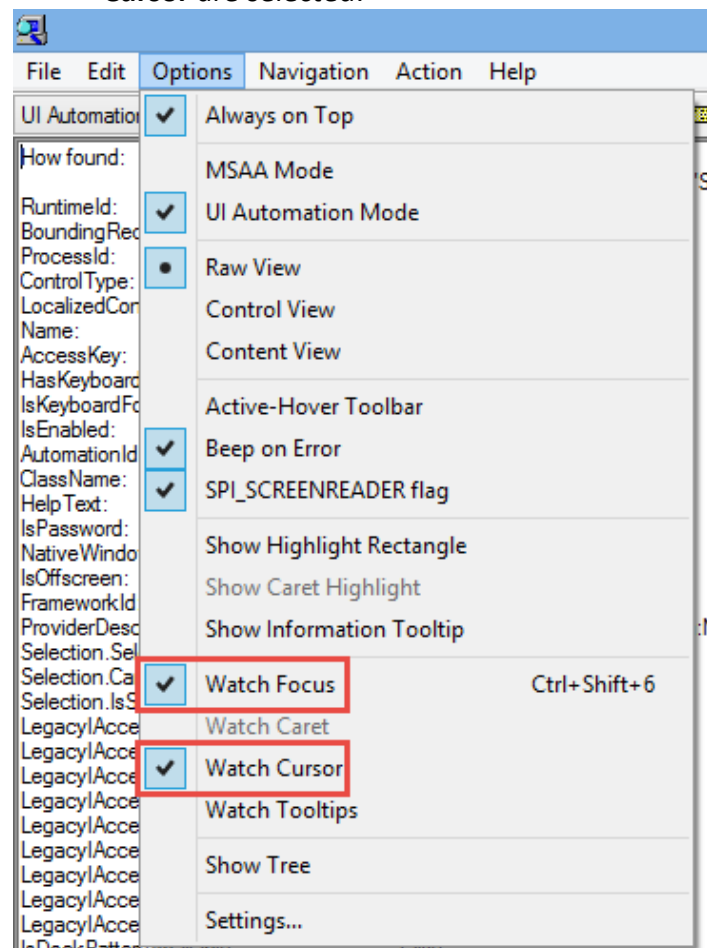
File Edit Options Navigation Action Help

UI Automatio

How found:

RuntimeId:
BoundingRec
ProcessId:
ControlType:
LocalizedCon
Name:
AccessKey:
HasKeyboard
IsKeyboardFo
IsEnabled:
AutomationId
ClassName:
HelpText:
IsPassword:
NativeWindo
IsOffscreen:
FrameworkId
ProviderDesc
Selection.Sel
Selection.Ca
Selection.IsS
LegacyIAcce
LegacyIAcce
LegacyIAcce
LegacyIAcce
LegacyIAcce
LegacyIAcce
LegacyIAcce
LegacyIAcce
LegacyIAcce

Always on Top
MSAA Mode
UI Automation Mode
Raw View
Control View
Content View
Active-Hover Toolbar
Beep on Error
SPI_SCREENREADER flag
Show Highlight Rectangle
Show Caret Highlight
Show Information Tooltip
Watch Focus Ctrl+Shift+6
Watch Caret
Watch Cursor
Watch Tooltips
Show Tree
Settings...